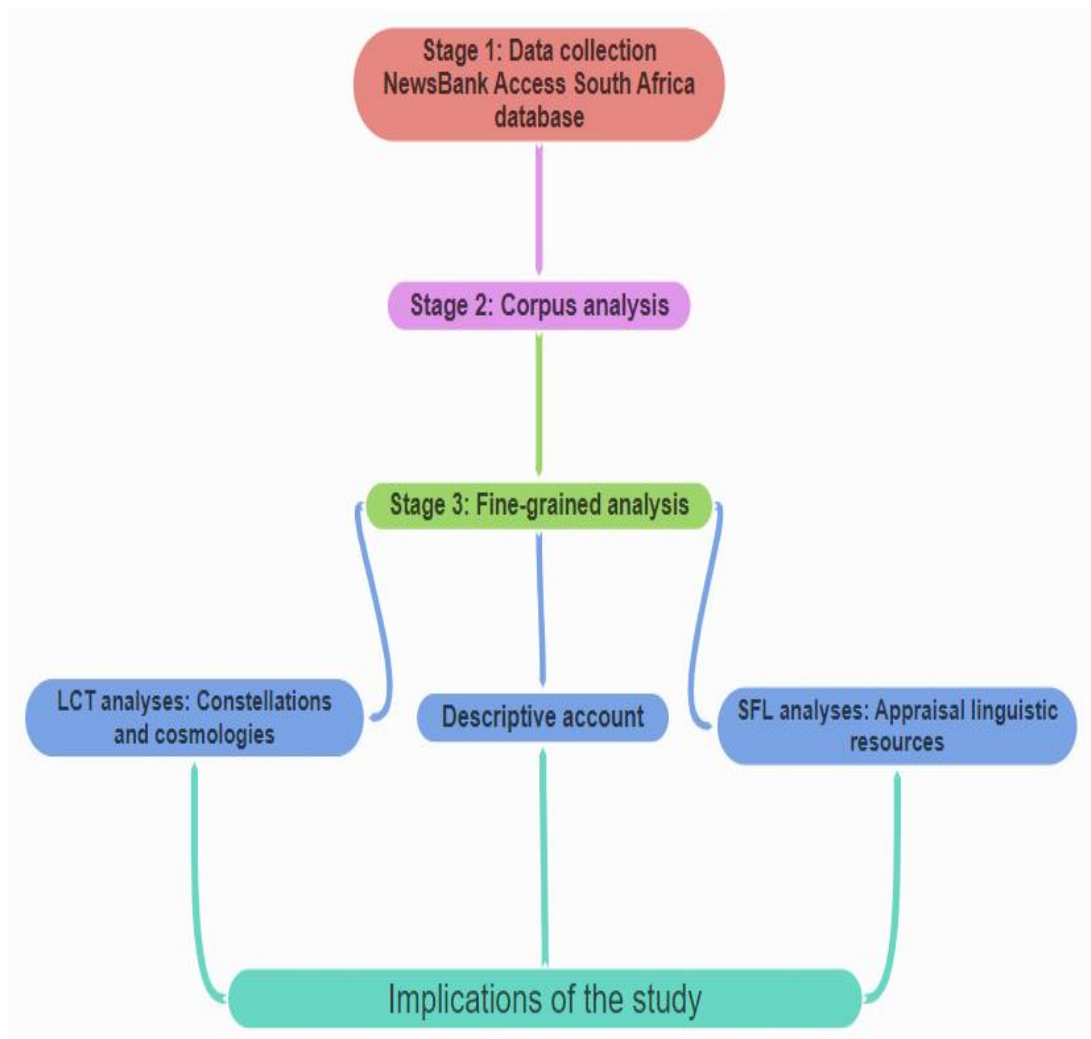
Stage 1: Data collection NewsBank Access South Africa database

Stage 2: Corpus analysis

Stage 3: Fine-grained analysis

LCT analyses: Constellations and cosmologies

Descriptive account

SFL analyses: Appraisal linguistic resources

Implications of the study